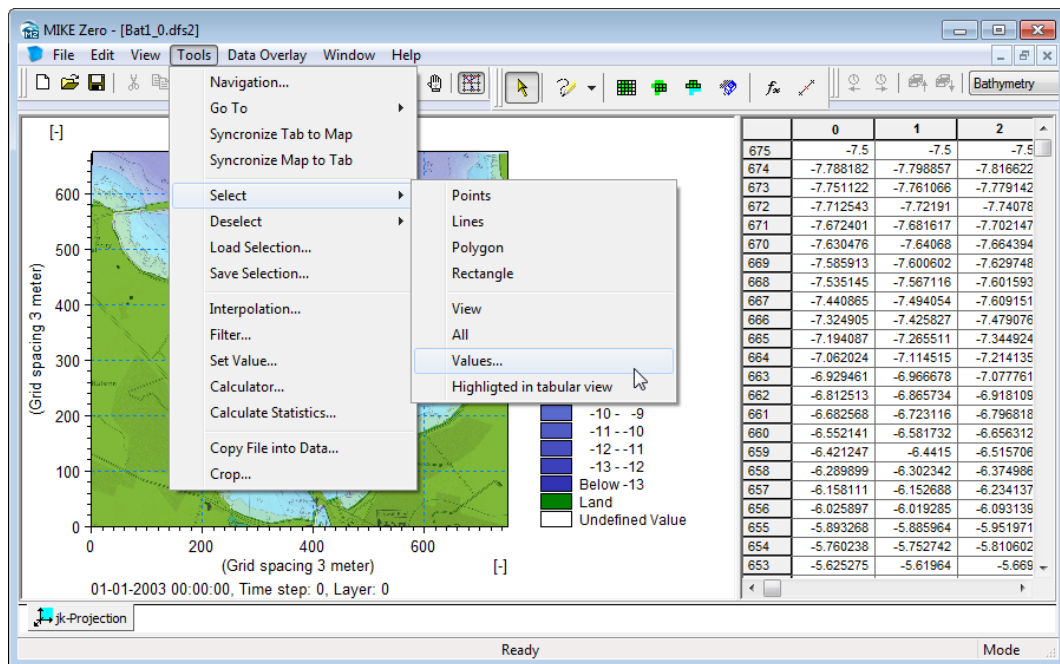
MIKE Zero - [Bat1_0.dfs2]

File Edit View Tools Data Overlay Window Help

Bathymetry

Navigation...
Go To
Syncronize Tab to Map
Syncronize Map to Tab
Select
Deselect
Load Selection...
Save Selection...
Interpolation...
Filter...
Set Value...
Calculator...
Calculate Statistics...
Copy File into Data...
Crop...

Points
Lines
Polygon
Rectangle
View
All
Values...
Highligted in tabular view

[-]
600
500
400
300
200
100
0
(Grid spacing 3 meter)
0 200 400 600
(Grid spacing 3 meter) [-]
01-01-2003 00:00:00, Time step: 0, Layer: 0

-10 - -9
-11 - -10
-12 - -11
-13 - -12
Below -13
Land
Undefined Value

| | 0 | 1 | 2 |
|---|---|---|---|
| 675 | -7.5 | -7.5 | -7.5 |
| 674 | -7.788182 | -7.798857 | -7.816622 |
| 673 | -7.751122 | -7.761066 | -7.779142 |
| 672 | -7.712543 | -7.72191 | -7.74078 |
| 671 | -7.672401 | -7.681617 | -7.702147 |
| 670 | -7.630476 | -7.64068 | -7.664394 |
| 669 | -7.585913 | -7.600602 | -7.629748 |
| 668 | -7.535145 | -7.567116 | -7.601593 |
| 667 | -7.440865 | -7.494054 | -7.609151 |
| 666 | -7.324905 | -7.425827 | -7.479076 |
| 665 | -7.194087 | -7.265511 | -7.344924 |
| 664 | -7.062024 | -7.114515 | -7.214135 |
| 663 | -6.929461 | -6.966678 | -7.077761 |
| 662 | -6.812513 | -6.865734 | -6.918109 |
| 661 | -6.682568 | -6.723116 | -6.796818 |
| 660 | -6.552141 | -6.581732 | -6.656312 |
| 659 | -6.421247 | -6.4415 | -6.515706 |
| 658 | -6.289899 | -6.302342 | -6.374986 |
| 657 | -6.158111 | -6.152688 | -6.234137 |
| 656 | -6.025897 | -6.019285 | -6.093139 |
| 655 | -5.893268 | -5.885964 | -5.951971 |
| 654 | -5.760238 | -5.752742 | -5.810602 |
| 653 | -5.625275 | -5.61964 | -5.669 |

jk-Projection

Ready
Mode